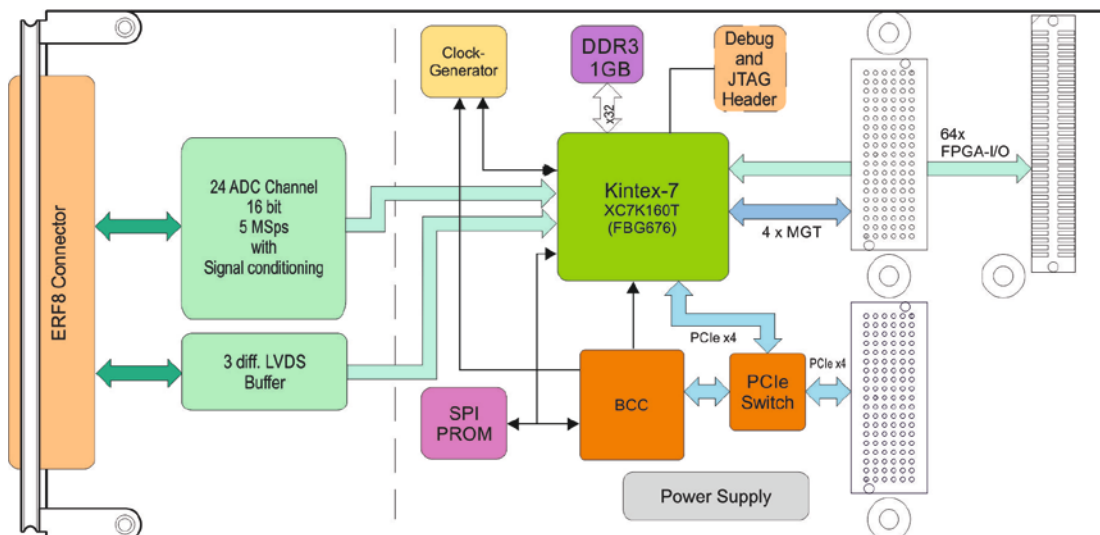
ERF8 Connector

24 ADC Channel
16 bit
5 MSps
with
Signal conditioning

3 diff. LVDS
Buffer

Clock-
Generator

DDR3
1GB

x32

Debug
and
JTAG
Header

Kintex-7
XC7K160T
(FBG676)

64x
FPGA-I/O

4 x MGT

PCIe x4

PCIe x4

SPI
PROM

BCC

PCIe
Switch

Power Supply